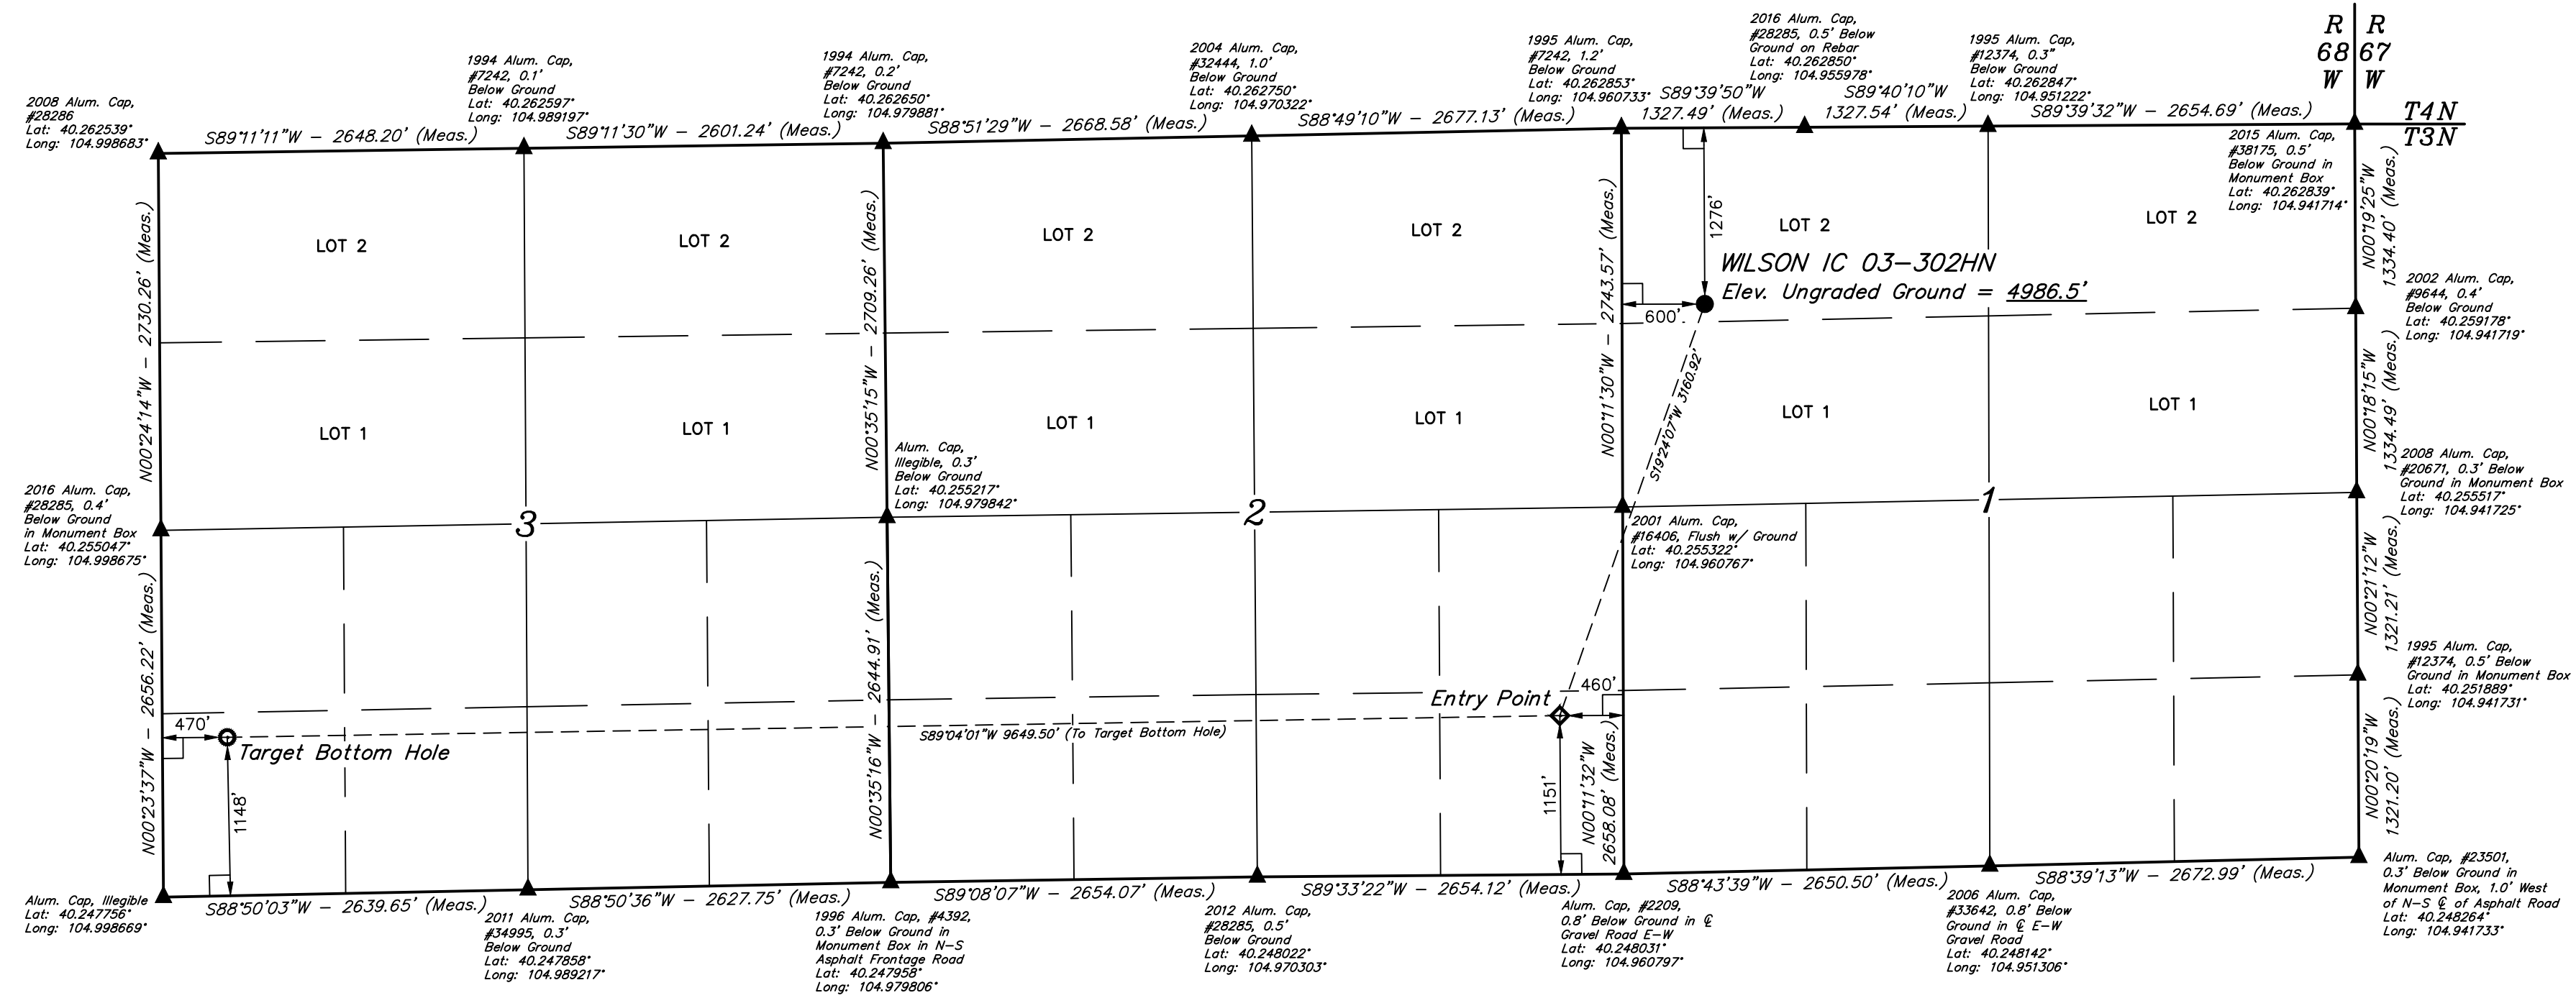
R 68 W
R 67 W
T4N
T3N

2008 Alum. Cap, #28286 Lat: 40.262539° Long: 104.998683°

1994 Alum. Cap, #7242, 0.1' Below Ground Lat: 40.262597° Long: 104.989197°

1994 Alum. Cap, #7242, 0.2' Below Ground Lat: 40.262650° Long: 104.979881°

2004 Alum. Cap, #32444, 1.0' Below Ground Lat: 40.262750° Long: 104.970322°

1995 Alum. Cap, #7242, 1.2' Below Ground Lat: 40.262853° Long: 104.960733°

2016 Alum. Cap, #28285, 0.5' Below Ground on Rebar Lat: 40.262850° Long: 104.955978°

1995 Alum. Cap, #12374, 0.3" Below Ground Lat: 40.262847° Long: 104.951222°

S89°11'11"W – 2648.20' (Meas.)
S89°11'30"W – 2601.24' (Meas.)
S88°51'29"W – 2668.58' (Meas.)
S88°49'10"W – 2677.13' (Meas.)
S89°39'50"W 1327.49' (Meas.)
S89°40'10"W 1327.54' (Meas.)
S89°39'32"W – 2654.69' (Meas.)

2015 Alum. Cap, #38175, 0.5' Below Ground in Monument Box Lat: 40.262839° Long: 104.941714°

N00°24'14"W – 2730.26' (Meas.)
N00°35'15"W – 2709.26' (Meas.)
N00°11'30"W – 2743.57' (Meas.)
N00°19'25"W 1334.40' (Meas.)

LOT 2
LOT 2
LOT 2
LOT 2
LOT 2
LOT 2

1276'
WILSON IC 03–302HN
Elev. Ungraded Ground = 4986.5'
600'

2002 Alum. Cap, #9644, 0.4' Below Ground Lat: 40.259178° Long: 104.941719°

S19°24'07"W 3160.92'

N00°18'15"W 1334.49' (Meas.)

LOT 1
LOT 1
LOT 1
LOT 1
LOT 1
LOT 1

Alum. Cap, Illegible, 0.3' Below Ground Lat: 40.255217° Long: 104.979842°

2008 Alum. Cap, #20671, 0.3' Below Ground in Monument Box Lat: 40.255517° Long: 104.941725°

2016 Alum. Cap, #28285, 0.4' Below Ground in Monument Box Lat: 40.255047° Long: 104.998675°

3
2
1

2001 Alum. Cap, #16406, Flush w/ Ground Lat: 40.255322° Long: 104.960767°

N00°21'12"W 1321.21' (Meas.)

N00°23'37"W – 2656.22' (Meas.)
N00°35'16"W – 2644.91' (Meas.)

1995 Alum. Cap, #12374, 0.5' Below Ground in Monument Box Lat: 40.251889° Long: 104.941731°

460'
Entry Point
470'
Target Bottom Hole
S89°04'01"W 9649.50' (To Target Bottom Hole)
1148'
1151'
N00°11'32"W 2658.08' (Meas.)
N00°20'19"W 1321.20' (Meas.)

Alum. Cap, Illegible Lat: 40.247756° Long: 104.998669°

S88°50'03"W – 2639.65' (Meas.)
S88°50'36"W – 2627.75' (Meas.)
S89°08'07"W – 2654.07' (Meas.)
S89°33'22"W – 2654.12' (Meas.)
S88°43'39"W – 2650.50' (Meas.)
S88°39'13"W – 2672.99' (Meas.)

2011 Alum. Cap, #34995, 0.3' Below Ground Lat: 40.247858° Long: 104.989217°

1996 Alum. Cap, #4392, 0.3' Below Ground in Monument Box in N-S Asphalt Frontage Road Lat: 40.247958° Long: 104.979806°

2012 Alum. Cap, #28285, 0.5' Below Ground Lat: 40.248022° Long: 104.970303°

Alum. Cap, #2209, 0.8' Below Ground in ℄ Gravel Road E-W Lat: 40.248031° Long: 104.960797°

2006 Alum. Cap, #33642, 0.8' Below Ground in ℄ E-W Gravel Road Lat: 40.248142° Long: 104.951306°

Alum. Cap, #23501, 0.3' Below Ground in Monument Box, 1.0' West of N-S ℄ of Asphalt Road Lat: 40.248264° Long: 104.941733°